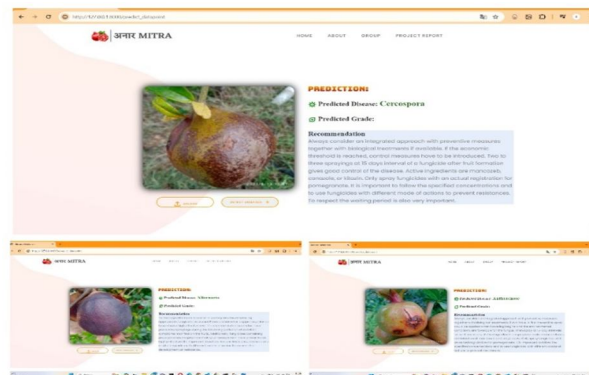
http://127.0.0.1:5000/predict_disease

अनार MITRA

HOME ABOUT GROUP PROJECT REPORT

PREDICTION:

Predicted Disease: Cercospora

Predicted Grade:

Recommendation

Always consider an integrated approach with preventive measures together with biological treatments if available. If the economic threshold is reached, control measures have to be introduced. Two to three sprayings at 15 days interval of a fungicide after fruit formation gives good control of the disease. Active ingredients are mancozeb, conazole, or thiram. Only spray fungicides with an actual registration for pomegranate. It is important to follow the specified concentrations and to use fungicides with different mode of actions to prevent resistances. To respect the waiting period is also very important.

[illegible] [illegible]

अनार MITRA

PREDICTION:

Predicted Disease: Alternaria

Predicted Grade:

Recommendation

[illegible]

अनार MITRA

PREDICTION:

Predicted Disease: Anthracnose

Predicted Grade:

Recommendation

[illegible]